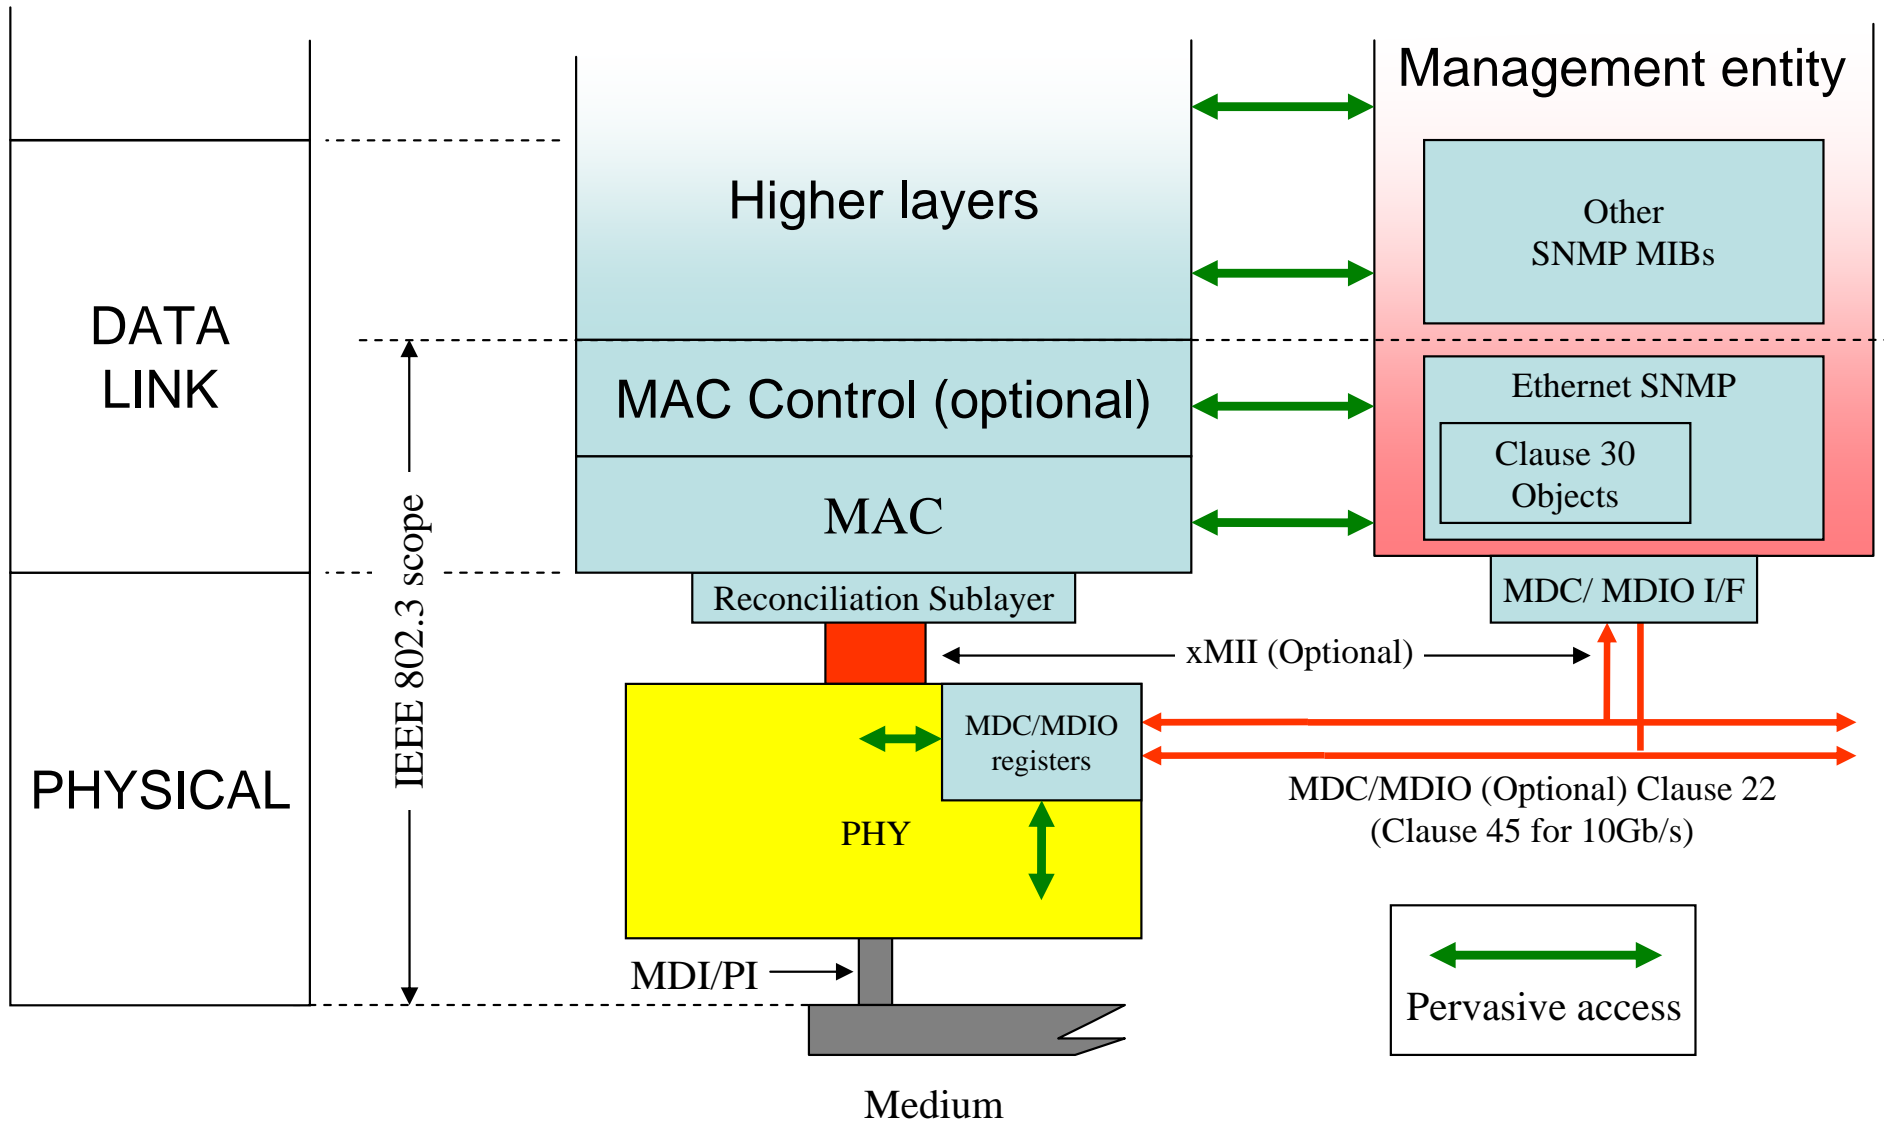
DATA LINK

PHYSICAL

IEEE 802.3 scope

Higher layers

MAC Control (optional)

MAC

Reconciliation Sublayer

Management entity

Other SNMP MIBs

Ethernet SNMP

Clause 30 Objects

MDC/ MDIO I/F

xMII (Optional)

MDC/MDIO registers

PHY

MDC/MDIO (Optional) Clause 22 (Clause 45 for 10Gb/s)

MDI/PI

Medium

Pervasive access